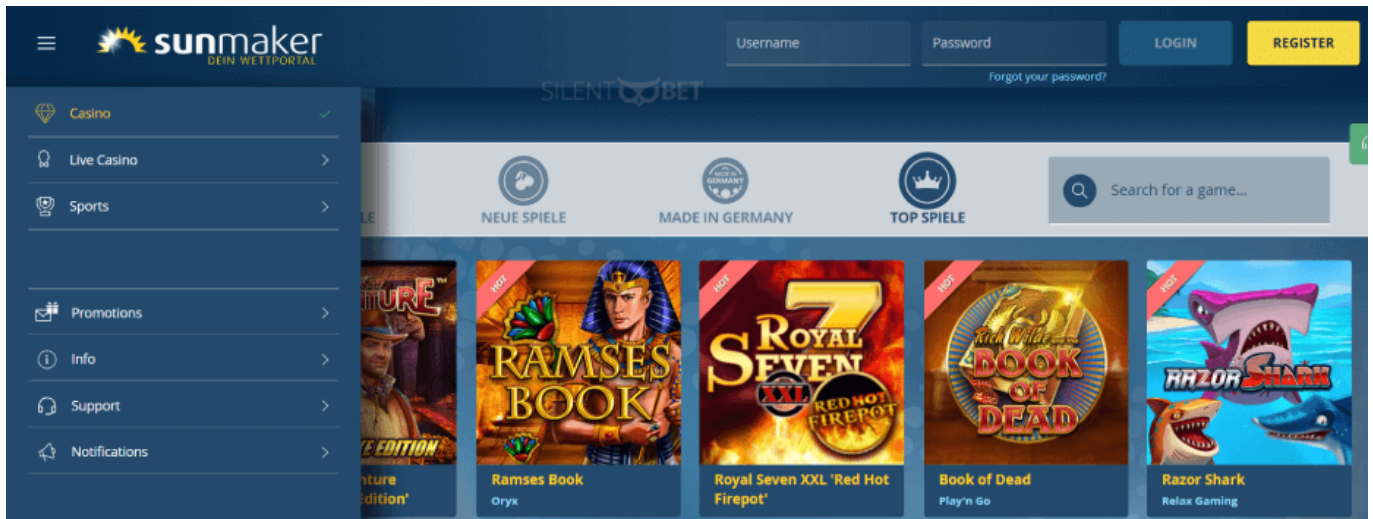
sunmaker
DEIN WETTPORTAL

Username
Password
LOGIN
REGISTER
Forgot your password?

SILENT BET

Casino
Live Casino
Sports

Promotions
Info
Support
Notifications

NEUE SPIELE
MADE IN GERMANY
TOP SPIELE

Search for a game...

TURE
E EDITION
nture
Edition'

HOT
RAMSES BOOK
Ramses Book
Oryx

HOT
7 ROYAL SEVEN XXL RED HOT FIREPOT
Royal Seven XXL 'Red Hot Firepot'

HOT
Rich Wilde and the BOOK OF DEAD
Book of Dead
Play'n Go

HOT
RAZOR SHARK
Razor Shark
Relax Gaming